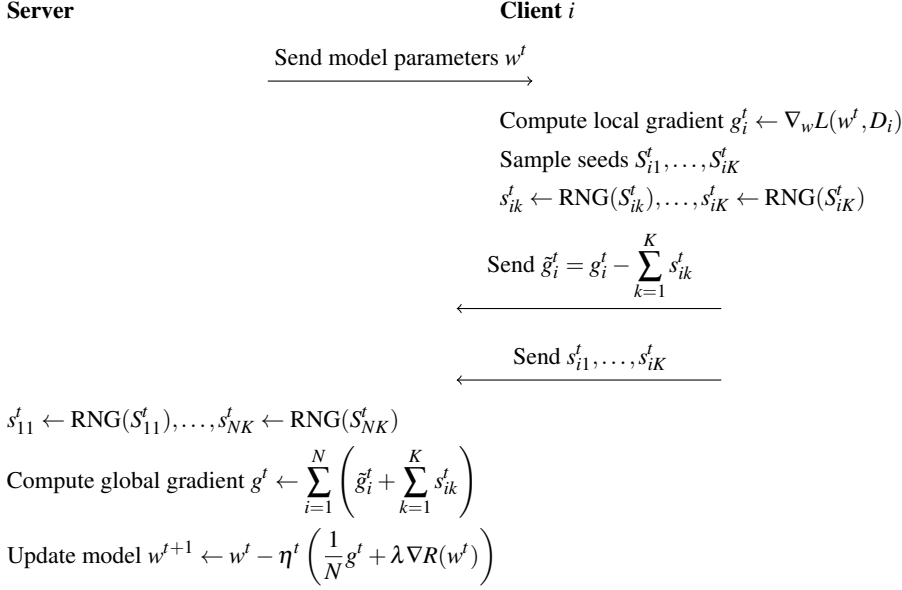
**Server** **Client $i$**

Send model parameters $w^t$

Compute local gradient $g_i^t \leftarrow \nabla_w L(w^t, D_i)$

Sample seeds $S_{i1}^t, \dots, S_{iK}^t$

$s_{ik}^t \leftarrow \text{RNG}(S_{ik}^t), \dots, s_{iK}^t \leftarrow \text{RNG}(S_{iK}^t)$

Send $\tilde{g}_i^t = g_i^t - \sum_{k=1}^{K} s_{ik}^t$

Send $s_{i1}^t, \dots, s_{iK}^t$

$s_{11}^t \leftarrow \text{RNG}(S_{11}^t), \dots, s_{NK}^t \leftarrow \text{RNG}(S_{NK}^t)$

Compute global gradient $g^t \leftarrow \sum_{i=1}^{N} \left( \tilde{g}_i^t + \sum_{k=1}^{K} s_{ik}^t \right)$

Update model $w^{t+1} \leftarrow w^t - \eta^t \left( \frac{1}{N} g^t + \lambda \nabla R(w^t) \right)$